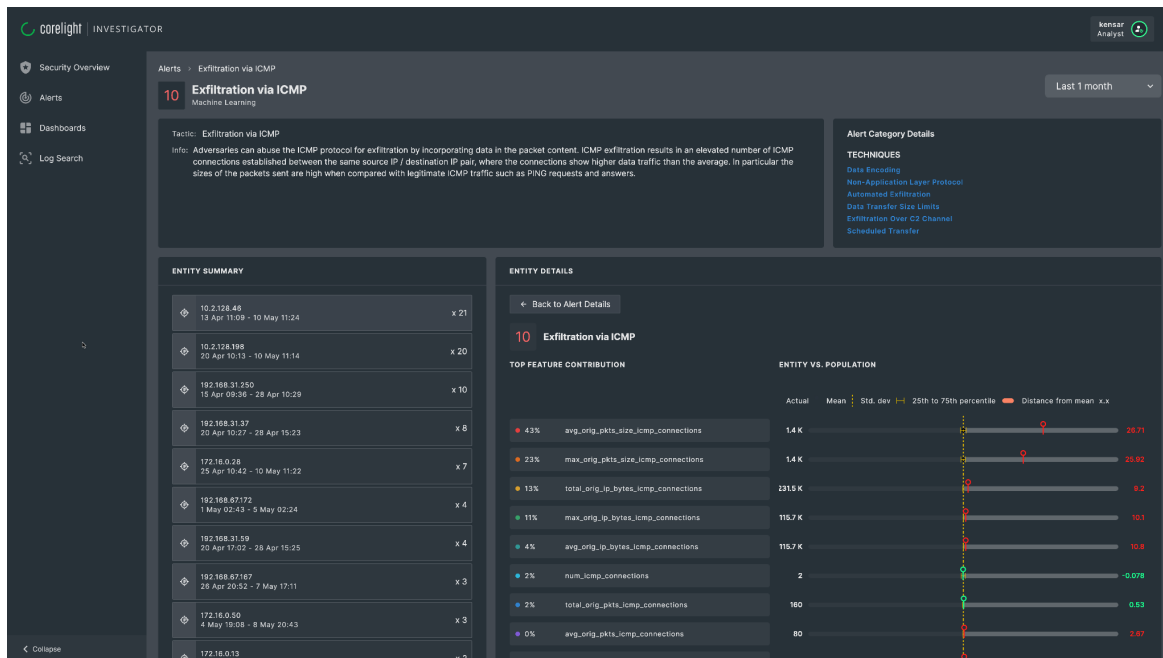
corelight | INVESTIGATOR

kensar
Analyst

Security Overview
Alerts
Dashboards
Log Search

Collapse

Alerts › Exfiltration via ICMP

10 Exfiltration via ICMP
Machine Learning

Last 1 month

Tactic: Exfiltration via ICMP
Info: Adversaries can abuse the ICMP protocol for exfiltration by incorporating data in the packet content. ICMP exfiltration results in an elevated number of ICMP connections established between the same source IP / destination IP pair, where the connections show higher data traffic than the average. In particular the sizes of the packets sent are high when compared with legitimate ICMP traffic such as PING requests and answers.

Alert Category Details
TECHNIQUES
Data Encoding
Non-Application Layer Protocol
Automated Exfiltration
Data Transfer Size Limits
Exfiltration Over C2 Channel
Scheduled Transfer

ENTITY SUMMARY

10.2.128.46
13 Apr 11:09 - 10 May 11:24
x 21

10.2.128.198
20 Apr 10:13 - 10 May 11:14
x 20

192.168.31.250
15 Apr 09:36 - 28 Apr 10:29
x 10

192.168.31.37
20 Apr 10:27 - 28 Apr 15:23
x 8

172.16.0.28
25 Apr 10:42 - 10 May 11:22
x 7

192.168.67.172
1 May 02:43 - 5 May 02:24
x 4

192.168.31.59
20 Apr 17:02 - 28 Apr 15:25
x 4

192.168.67.167
26 Apr 20:52 - 7 May 17:11
x 3

172.16.0.50
4 May 19:08 - 8 May 20:43
x 3

172.16.0.13

ENTITY DETAILS

Back to Alert Details

10 Exfiltration via ICMP

TOP FEATURE CONTRIBUTION

ENTITY VS. POPULATION

Actual   Mean   Std. dev   25th to 75th percentile   Distance from mean x.x

| | | | |
|---|---|---|---|
| 43% | avg_orig_pkts_size_icmp_connections | 1.4 K | 26.71 |
| 23% | max_orig_pkts_size_icmp_connections | 1.4 K | 25.92 |
| 13% | total_orig_ip_bytes_icmp_connections | 231.5 K | 9.2 |
| 11% | max_orig_ip_bytes_icmp_connections | 115.7 K | 10.1 |
| 4% | avg_orig_ip_bytes_icmp_connections | 115.7 K | 10.8 |
| 2% | num_icmp_connections | 2 | -0.078 |
| 2% | total_orig_pkts_icmp_connections | 160 | 0.53 |
| 0% | avg_orig_pkts_icmp_connections | 80 | 2.67 |